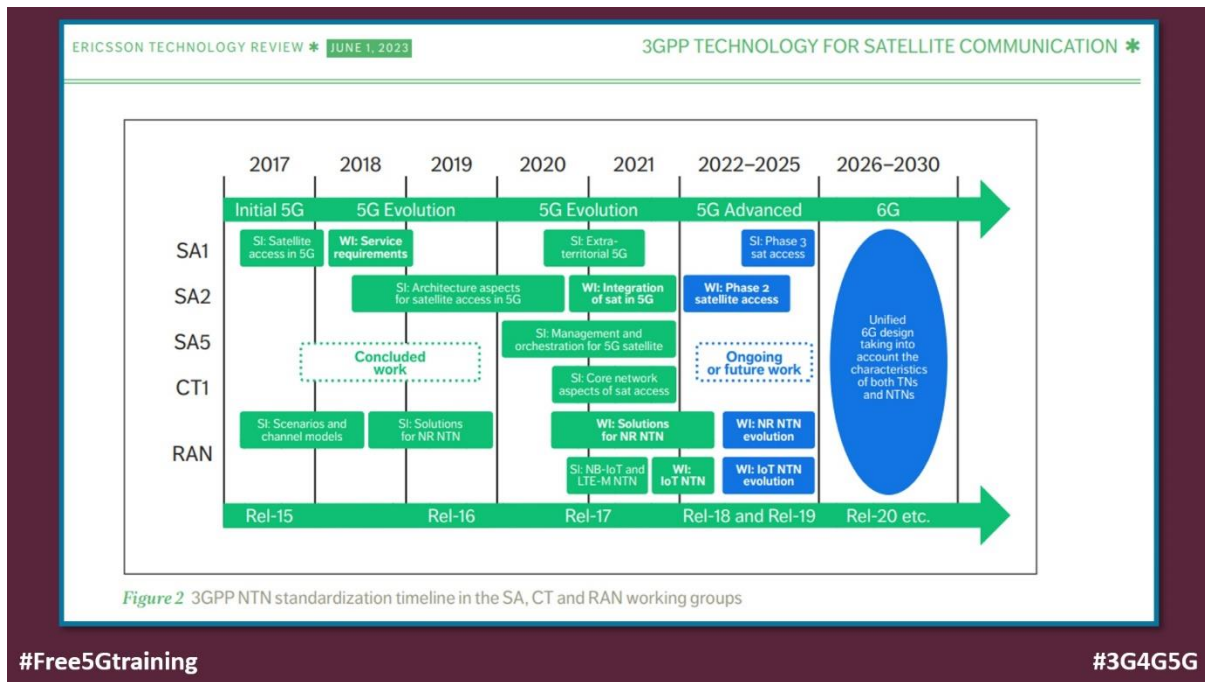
ERICSSON TECHNOLOGY REVIEW ✱ JUNE 1, 2023

3GPP TECHNOLOGY FOR SATELLITE COMMUNICATION ✱

2017 2018 2019 2020 2021 2022–2025 2026–2030

Initial 5G 5G Evolution 5G Evolution 5G Advanced 6G

SA1
SI: Satellite access in 5G
WI: Service requirements
SI: Extra-territorial 5G
SI: Phase 3 sat access

SA2
SI: Architecture aspects for satellite access in 5G
WI: Integration of sat in 5G
WI: Phase 2 satellite access

SA5
SI: Management and orchestration for 5G satellite

Concluded work

Ongoing or future work

CT1
SI: Core network aspects of sat access

RAN
SI: Scenarios and channel models
SI: Solutions for NR NTN
WI: Solutions for NR NTN
WI: NR NTN evolution
SI: NB-IoT and LTE-M NTN
WI: IoT NTN
WI: IoT NTN evolution

Unified 6G design taking into account the characteristics of both TNs and NTNs

Rel-15 Rel-16 Rel-17 Rel-18 and Rel-19 Rel-20 etc.

Figure 2 3GPP NTN standardization timeline in the SA, CT and RAN working groups

#Free5Gtraining

#3G4G5G